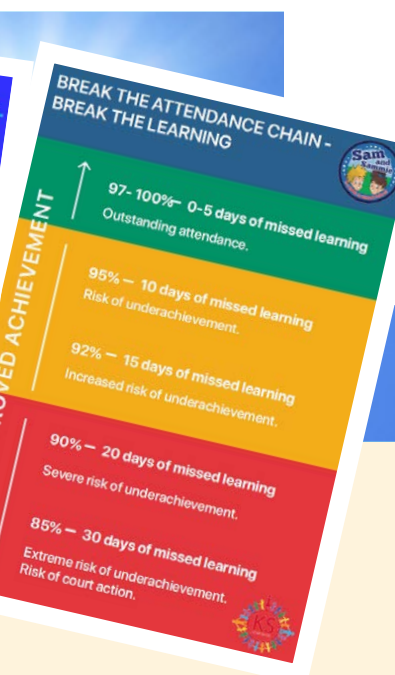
BREAK THE ATTENDANCE CHAIN - BREAK THE LEARNING

Sam and Jasmine

97- 100% — 0-5 days of missed learning
Outstanding attendance.

95% — 10 days of missed learning
Risk of underachievement.

92% — 15 days of missed learning
Increased risk of underachievement.

90% — 20 days of missed learning
Severe risk of underachievement.

85% — 30 days of missed learning
Extreme risk of underachievement.
Risk of court action.

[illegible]OVED ACHIEVEMENT

KS